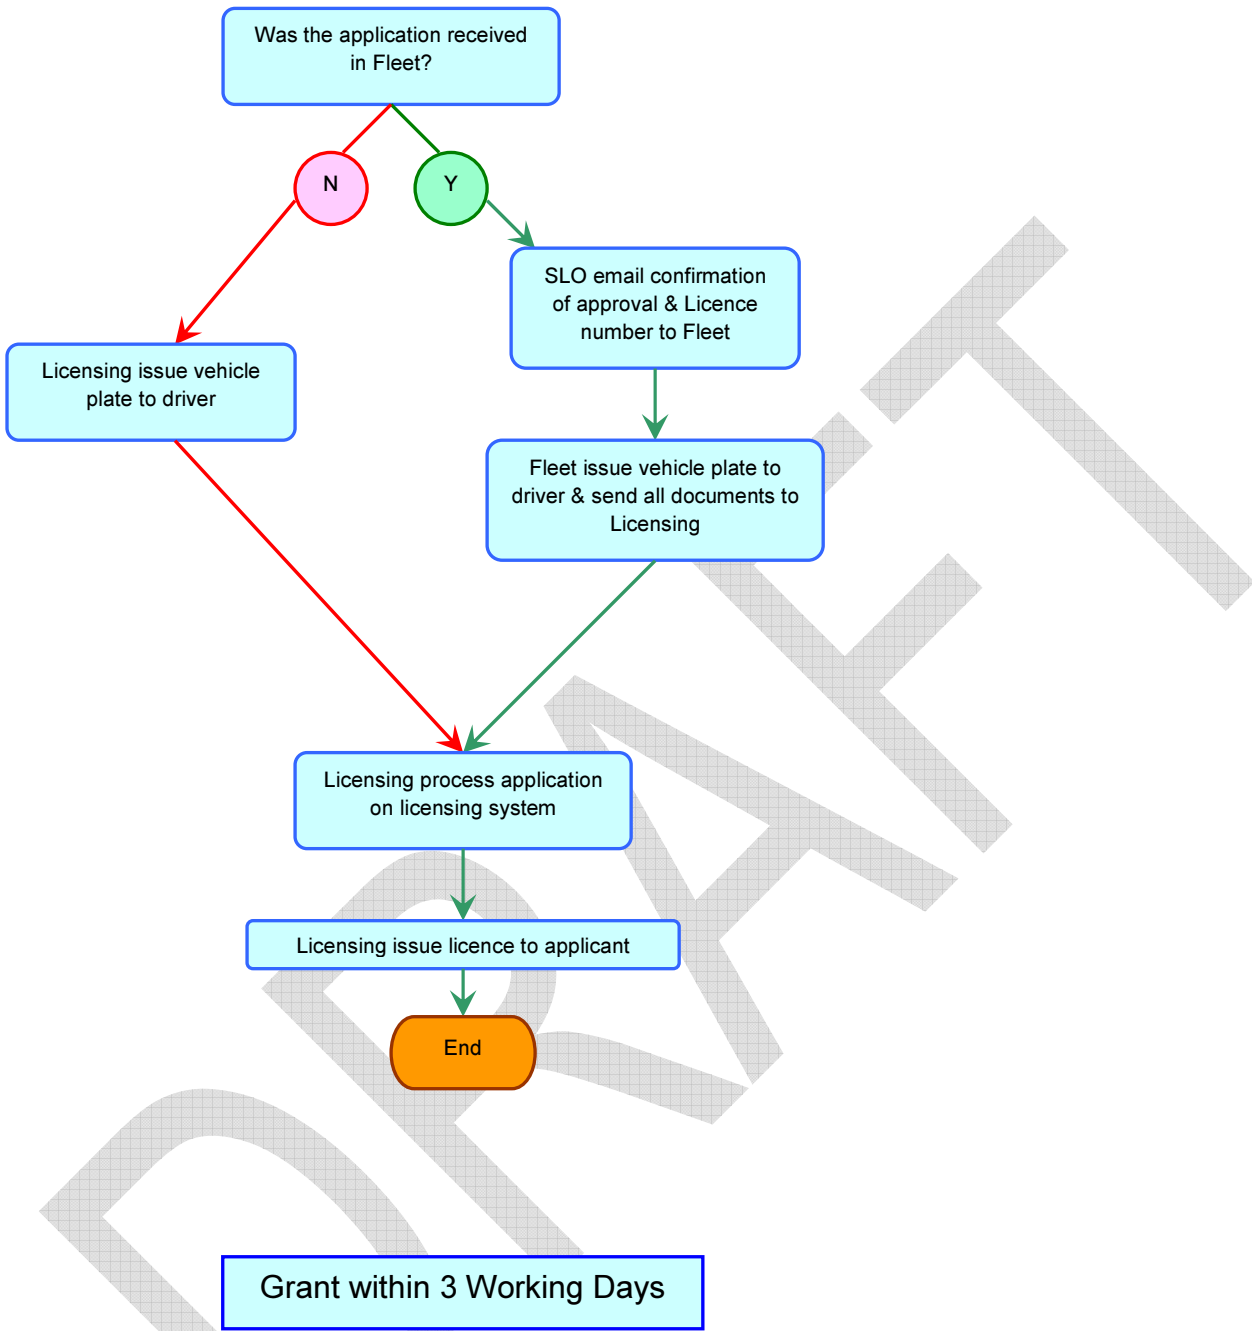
Was the application received in Fleet?

N

Y

SLO email confirmation of approval & Licence number to Fleet

Licensing issue vehicle plate to driver

Fleet issue vehicle plate to driver & send all documents to Licensing

Licensing process application on licensing system

Licensing issue licence to applicant

End

DRAFT

Grant within 3 Working Days